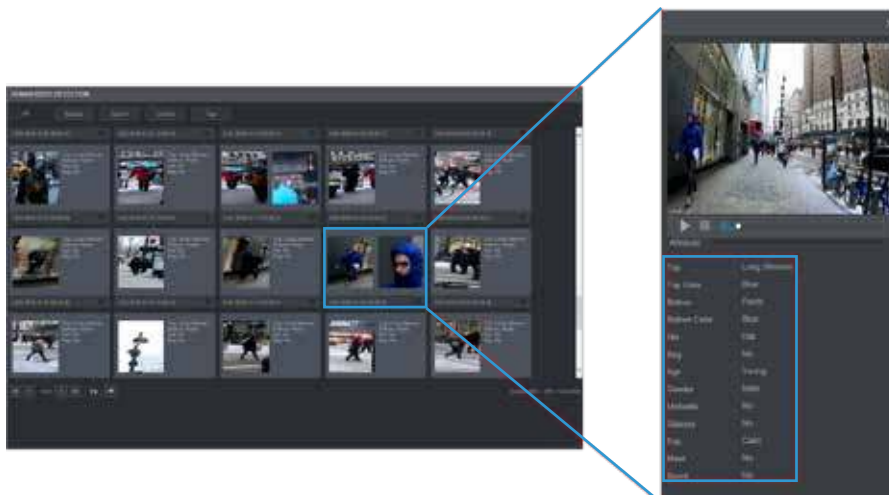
HUMAN BODY DETECTION

Attributes

| Top | Long Sleeves |
|---|---|
| Top Color | Blue |
| Bottom | Pants |
| Bottom Color | Blue |
| Hat | Hat |
| Bag | No |
| Age | Young |
| Gender | Male |
| Umbrella | No |
| Glasses | No |
| Exp | Calm |
| Mask | No |
| Beard | No |